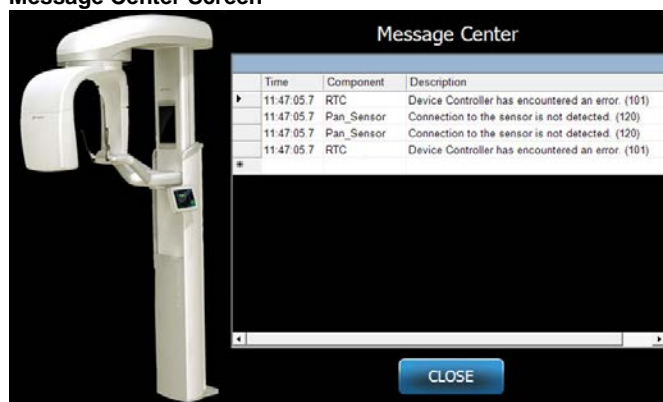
Message Center Screen

Message Center

| | Time | Component | Description |
|---|---|---|---|
| ▸ | 11:47:05.7 | RTC | Device Controller has encountered an error. (101) |
| | 11:47:05.7 | Pan_Sensor | Connection to the sensor is not detected. (120) |
| | 11:47:05.7 | Pan_Sensor | Connection to the sensor is not detected. (120) |
| | 11:47:05.7 | RTC | Device Controller has encountered an error. (101) |
| * | | | |

CLOSE